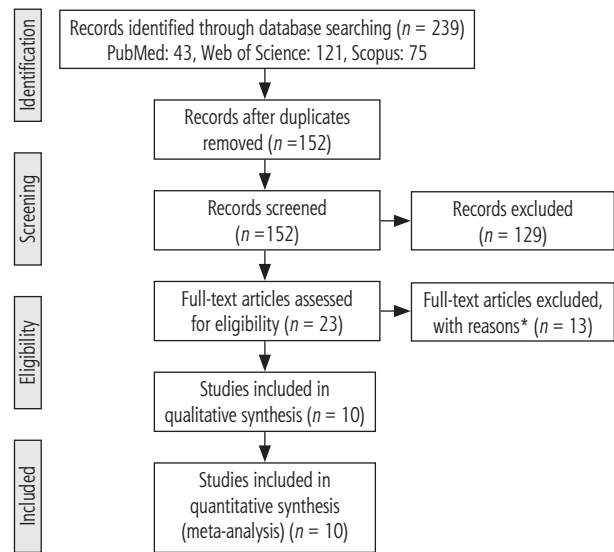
Identification

Records identified through database searching (*n* = 239) PubMed: 43, Web of Science: 121, Scopus: 75

Records after duplicates removed (*n* =152)

Screening

Records screened (*n* =152)

Records excluded (*n* = 129)

Eligibility

Full-text articles assessed for eligibility (*n* = 23)

Full-text articles excluded, with reasons* (*n* = 13)

Studies included in qualitative synthesis (*n* = 10)

Included

Studies included in quantitative synthesis (meta-analysis) (*n* = 10)